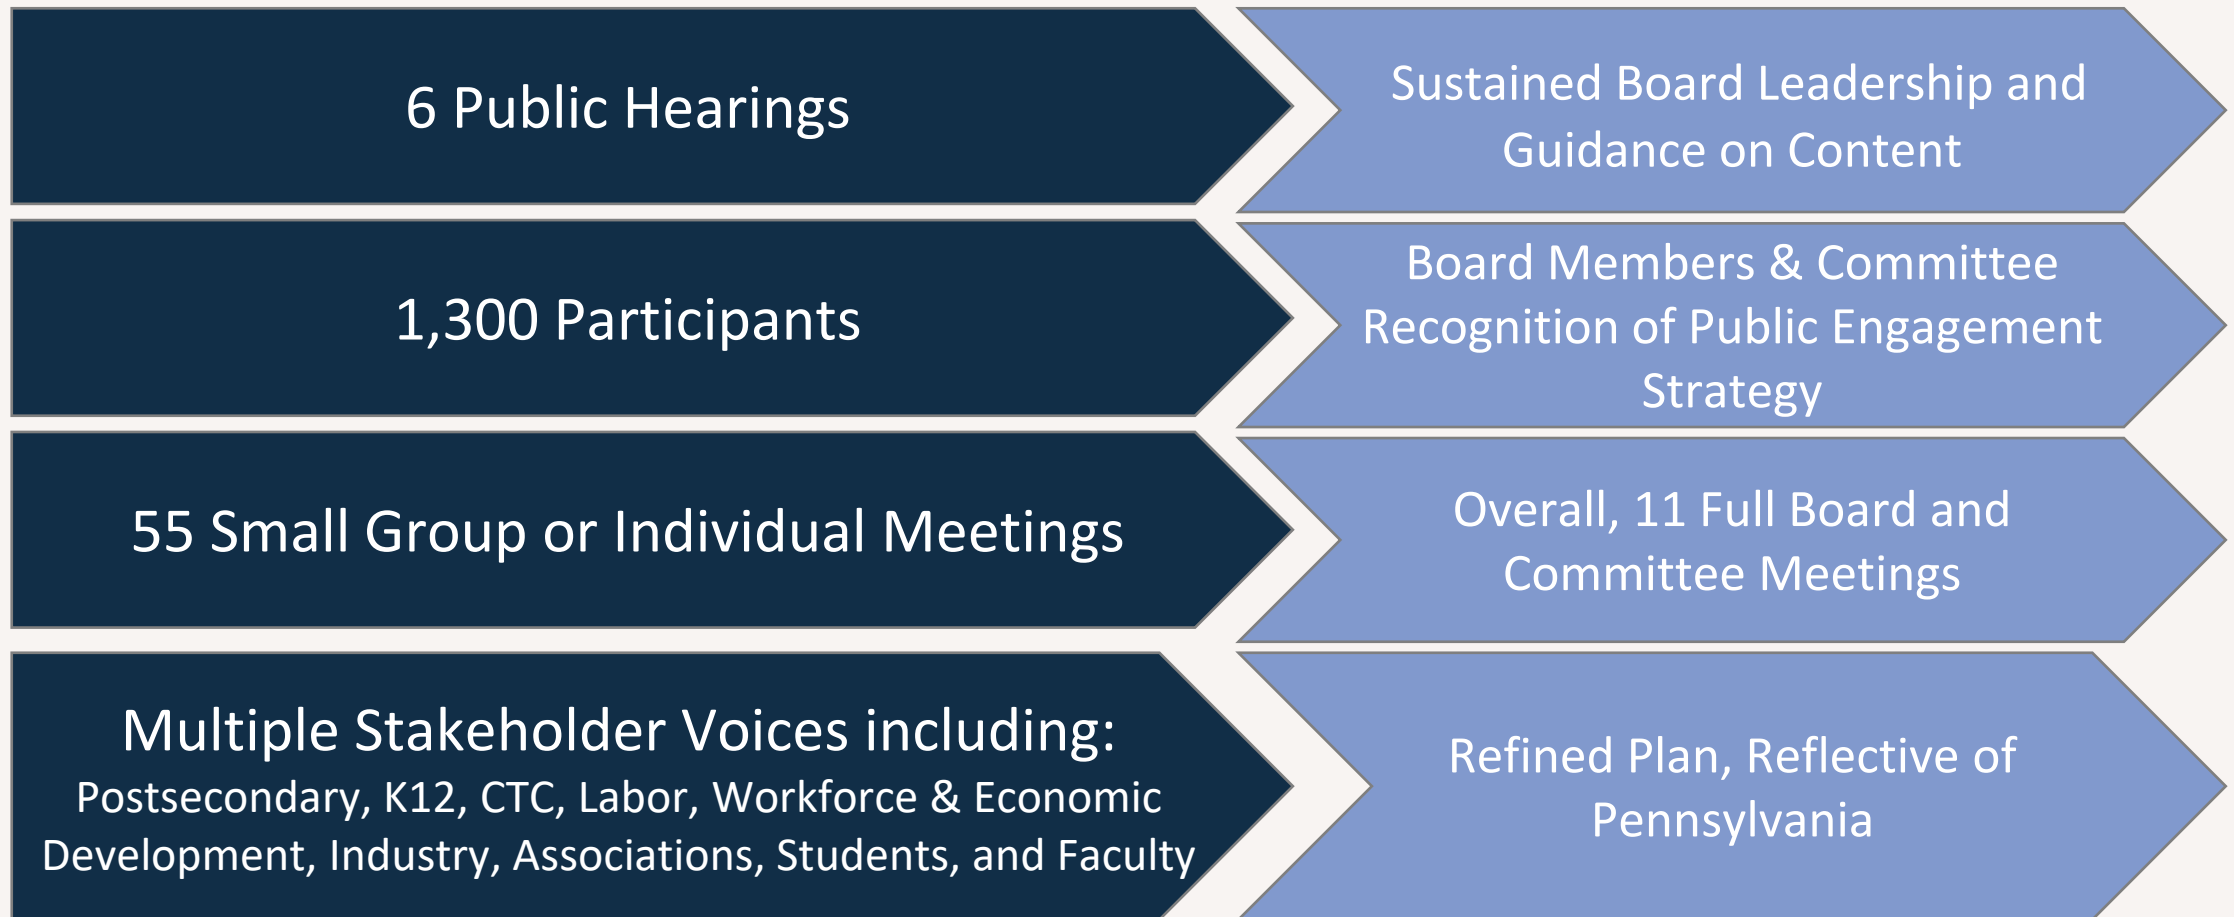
6 Public Hearings

Sustained Board Leadership and Guidance on Content

1,300 Participants

Board Members & Committee Recognition of Public Engagement Strategy

55 Small Group or Individual Meetings

Overall, 11 Full Board and Committee Meetings

Multiple Stakeholder Voices including:
Postsecondary, K12, CTC, Labor, Workforce & Economic Development, Industry, Associations, Students, and Faculty

Refined Plan, Reflective of Pennsylvania